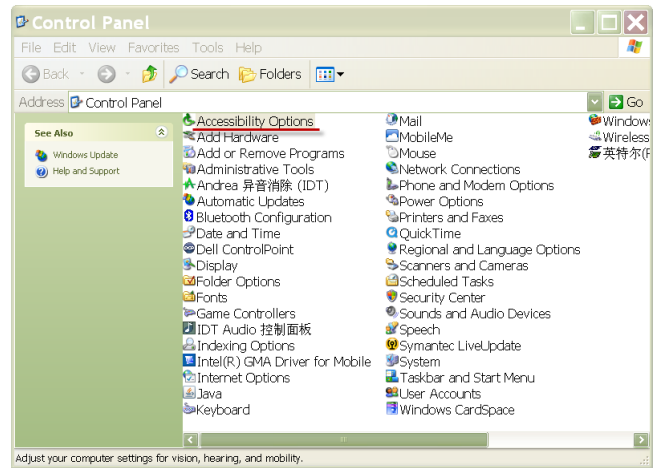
Control Panel

File Edit View Favorites Tools Help

Back Search Folders

Address Control Panel Go

See Also

Windows Update

Help and Support

Accessibility Options
Add Hardware
Add or Remove Programs
Administrative Tools
Andrea 异音消除 (IDT)
Automatic Updates
Bluetooth Configuration
Date and Time
Dell ControlPoint
Display
Folder Options
Fonts
Game Controllers
IDT Audio 控制面板
Indexing Options
Intel(R) GMA Driver for Mobile
Internet Options
Java
Keyboard

Mail
MobileMe
Mouse
Network Connections
Phone and Modem Options
Power Options
Printers and Faxes
QuickTime
Regional and Language Options
Scanners and Cameras
Scheduled Tasks
Security Center
Sounds and Audio Devices
Speech
Symantec LiveUpdate
System
Taskbar and Start Menu
User Accounts
Windows CardSpace

Window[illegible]
Wireless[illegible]
英特尔(R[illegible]

Adjust your computer settings for vision, hearing, and mobility.